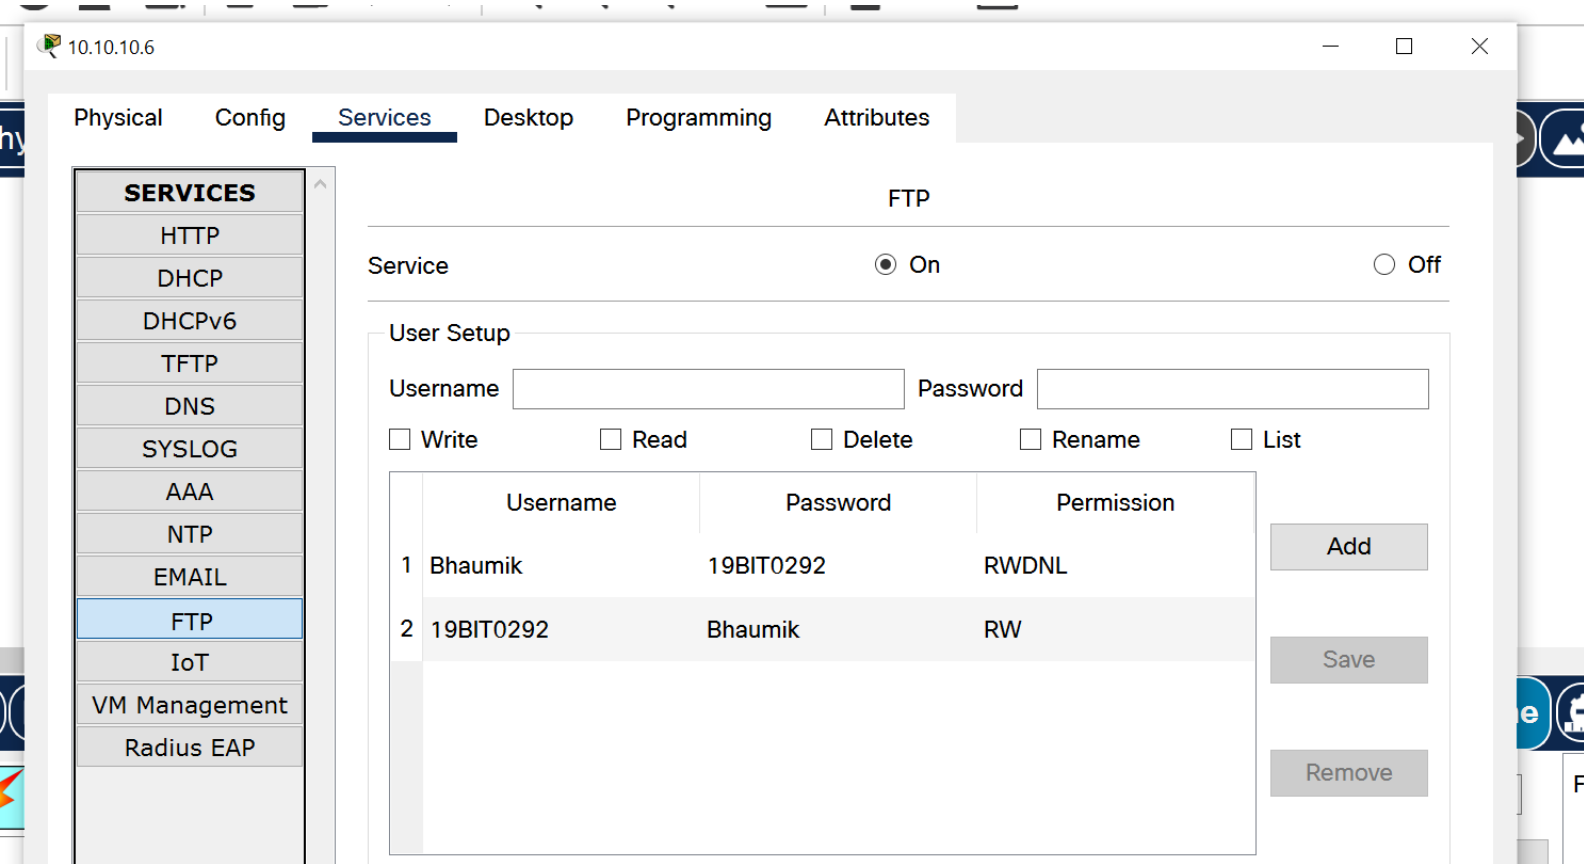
10.10.10.6

Physical Config Services Desktop Programming Attributes

SERVICES
HTTP
DHCP
DHCPv6
TFTP
DNS
SYSLOG
AAA
NTP
EMAIL
FTP
IoT
VM Management
Radius EAP

FTP

Service On Off

User Setup

Username Password

Write Read Delete Rename List

| | Username | Password | Permission |
|---|---|---|---|
| 1 | Bhaumik | 19BIT0292 | RWDNL |
| 2 | 19BIT0292 | Bhaumik | RW |

Add

Save

Remove